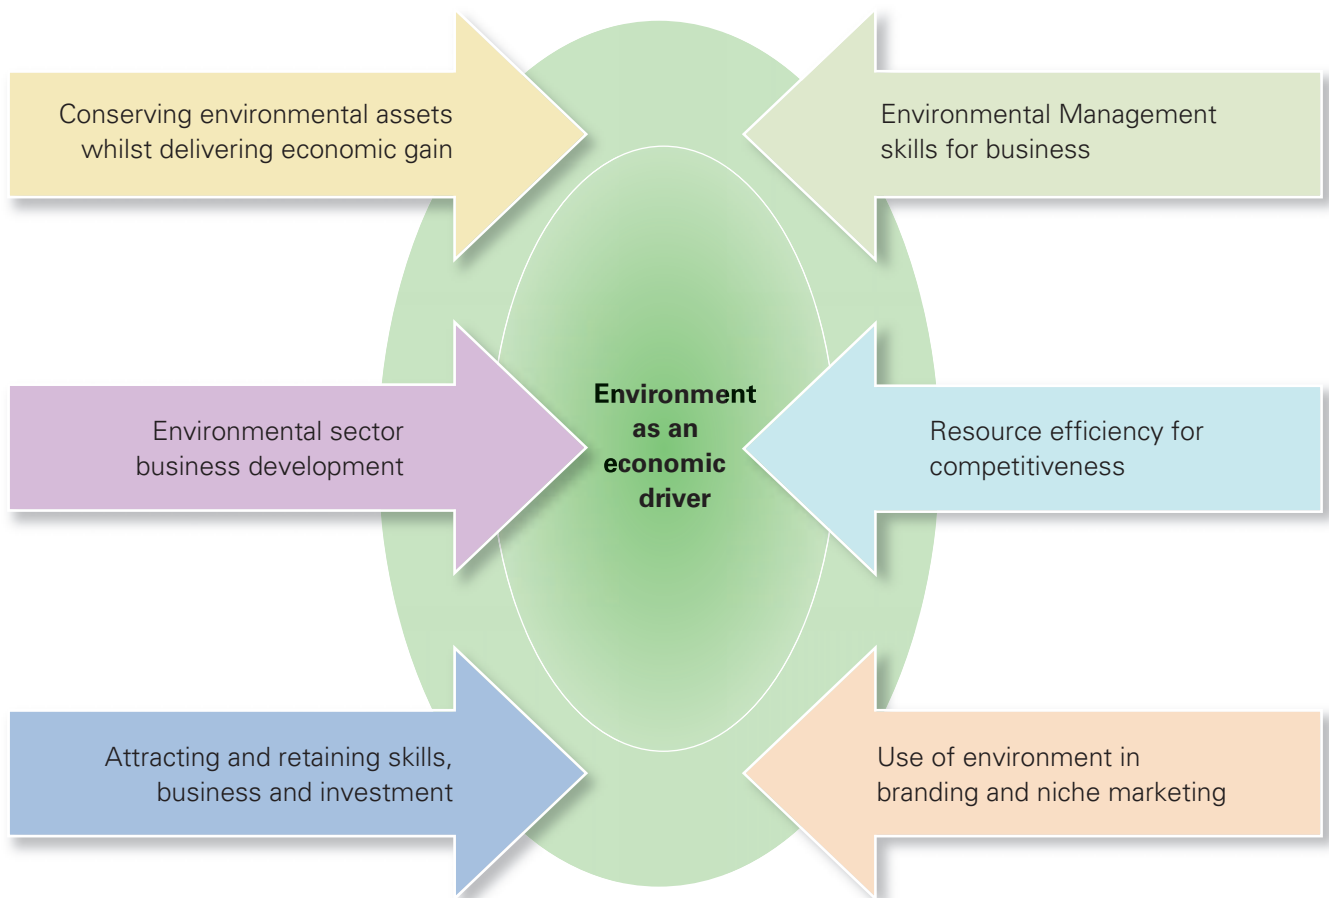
Conserving environmental assets whilst delivering economic gain

Environmental Management skills for business

Environmental sector business development

Environment as an economic driver

Resource efficiency for competitiveness

Attracting and retaining skills, business and investment

Use of environment in branding and niche marketing